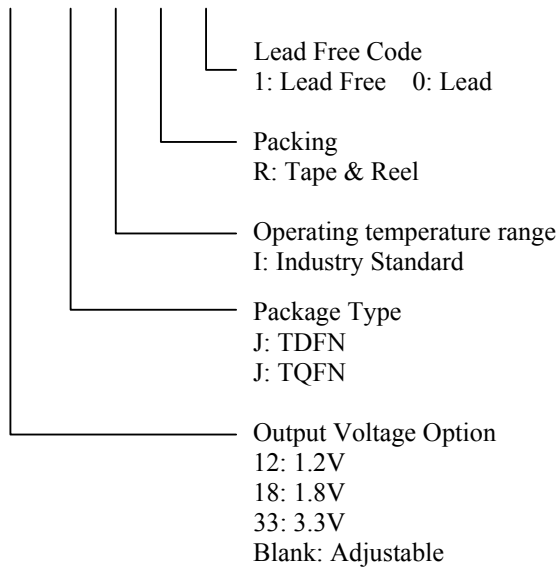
Lead Free Code
1: Lead Free 0: Lead

Packing
R: Tape & Reel

Operating temperature range
I: Industry Standard

Package Type
J: TDFN
J: TQFN

Output Voltage Option
12: 1.2V
18: 1.8V
33: 3.3V
Blank: Adjustable